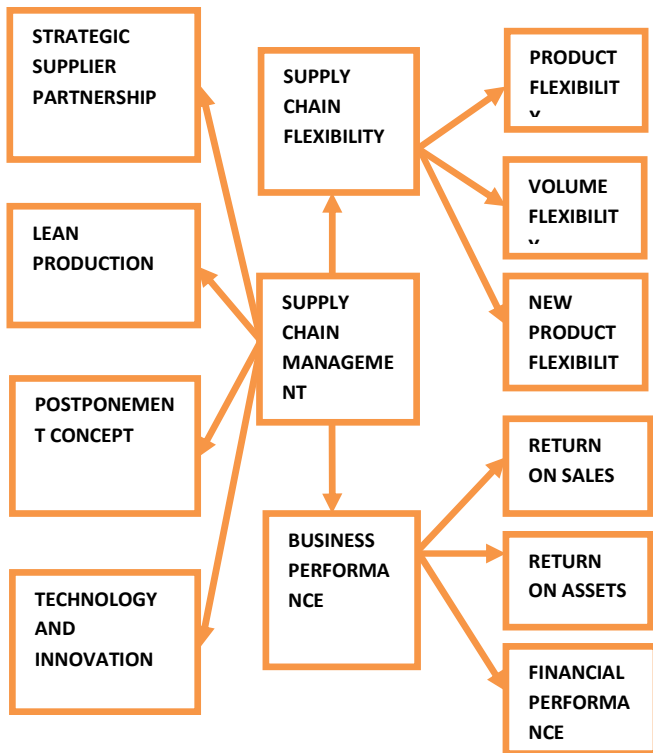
STRATEGIC SUPPLIER PARTNERSHIP

LEAN PRODUCTION

POSTPONEMENT CONCEPT

TECHNOLOGY AND INNOVATION

SUPPLY CHAIN FLEXIBILITY

SUPPLY CHAIN MANAGEMENT

BUSINESS PERFORMANCE

PRODUCT FLEXIBILIT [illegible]

VOLUME FLEXIBILIT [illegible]

NEW PRODUCT FLEXIBILIT

RETURN ON SALES

RETURN ON ASSETS

FINANCIAL PERFORMANCE